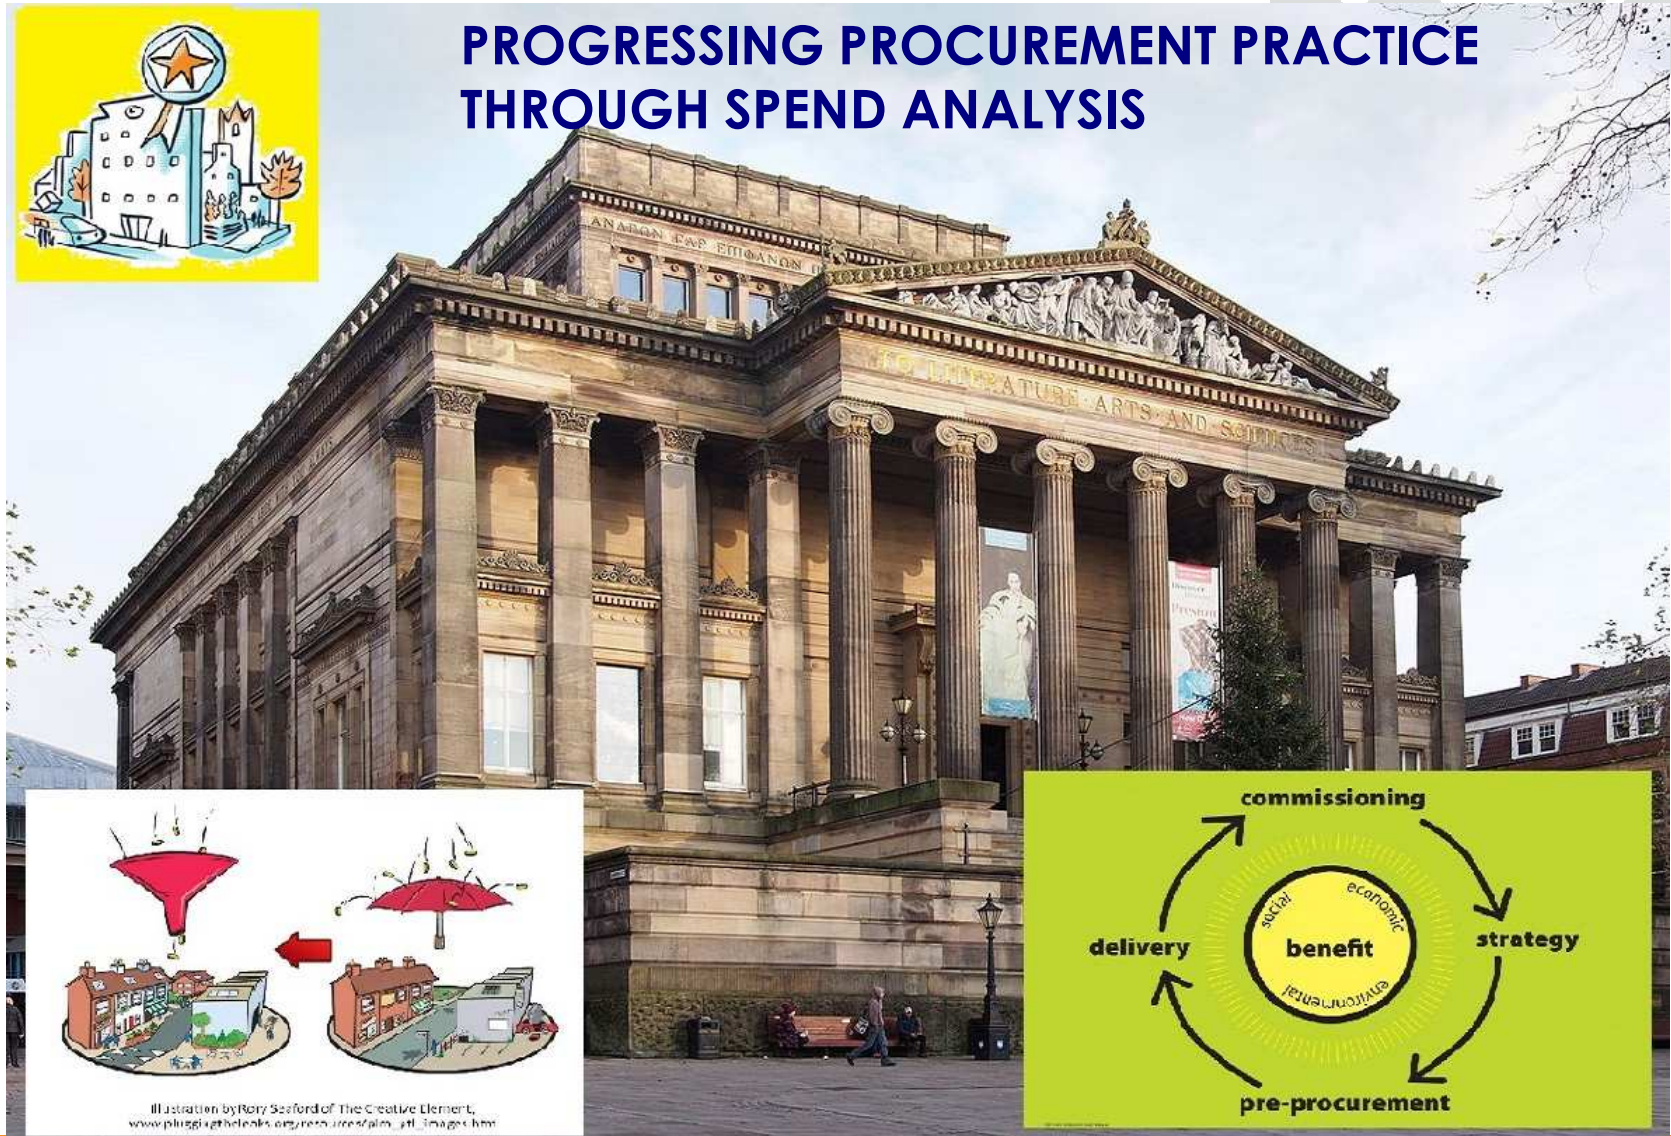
PROGRESSING PROCUREMENT PRACTICE THROUGH SPEND ANALYSIS

ΑΝΑΘΩΝ ΓΑΡ ΕΠΙΘΑΝΟΝ

TO LITERATURE ARTS AND SCIENCES

Preston

Illustration by Rory Seaford of The Creative Element, www.pluggingtheleaks.org/resources/plm_atl_images.htm

commissioning

strategy

pre-procurement

delivery

benefit

social

economic

environmental